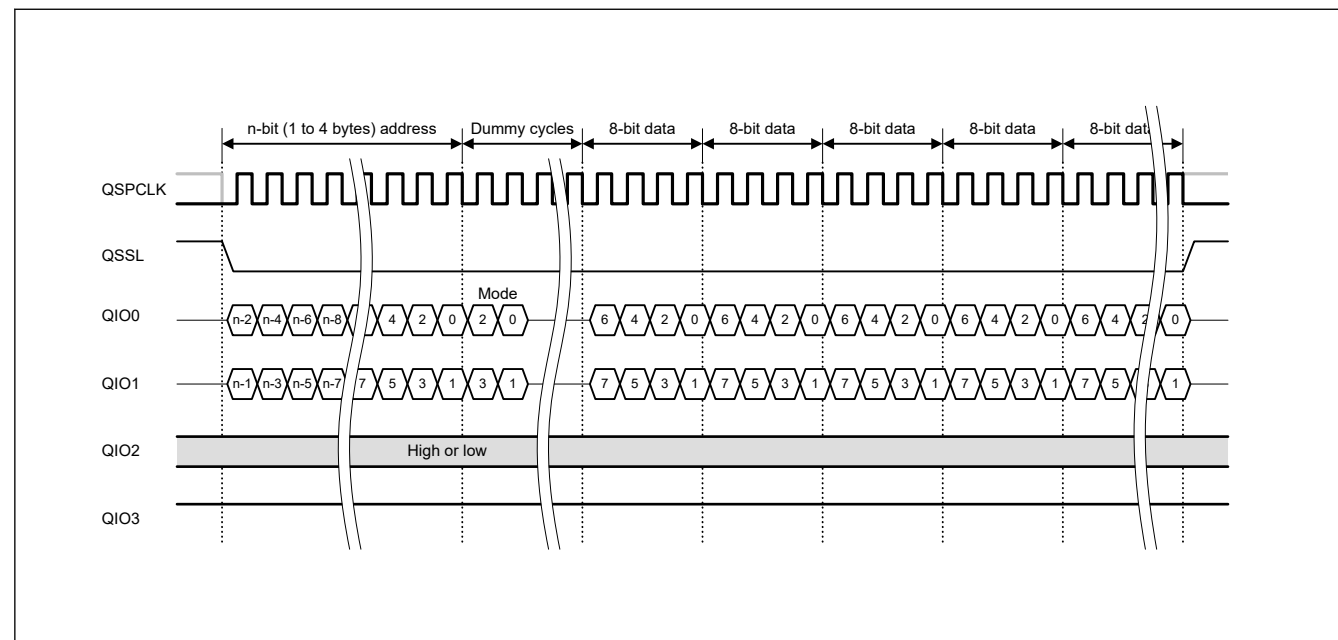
n-bit (1 to 4 bytes) address
Dummy cycles
8-bit data
8-bit data
8-bit data
8-bit data
8-bit data

QSPCLK

QSSL

QIO0
n-2 n-4 n-6 n-8 4 2 0 Mode 2 0 6 4 2 0 6 4 2 0 6 4 2 0 6 4 2 0 6 4 2 0

QIO1
n-1 n-3 n-5 n-7 7 5 3 1 3 1 7 5 3 1 7 5 3 1 7 5 3 1 7 5 3 1 7 5 1

QIO2
High or low

QIO3